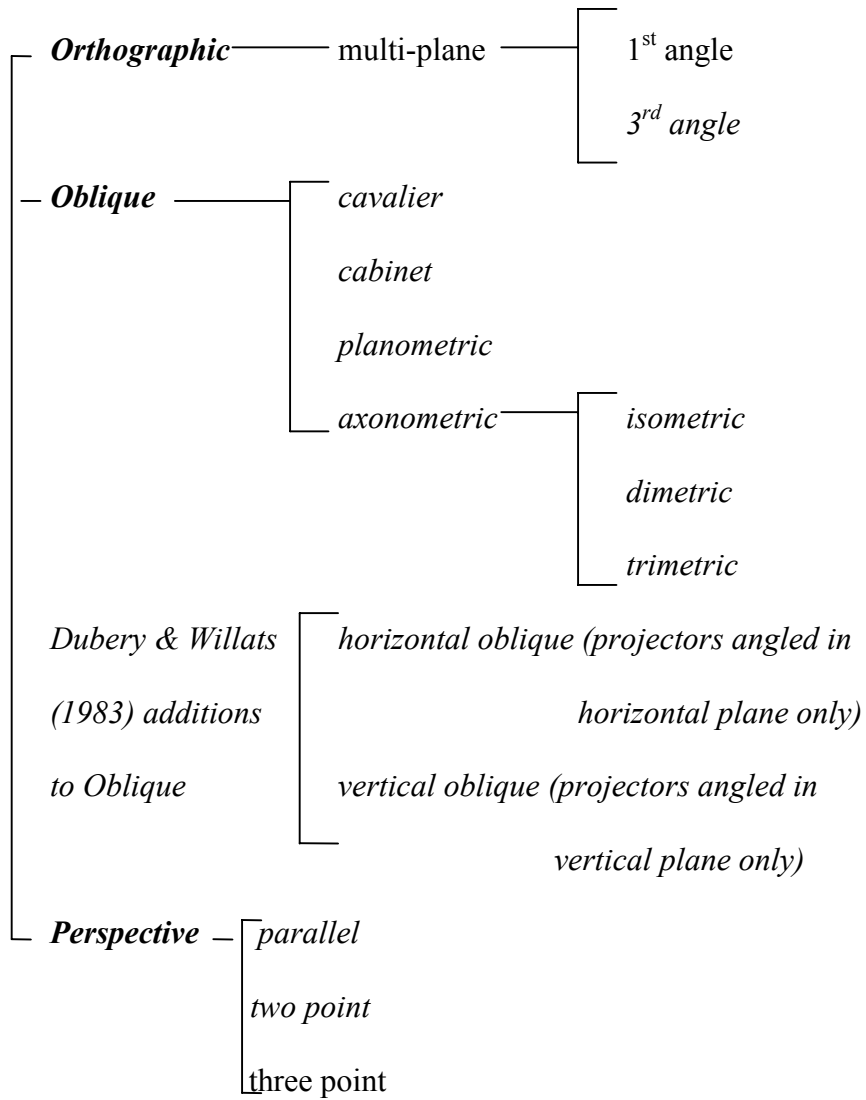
Orthographic multi-plane 1st angle

3rd angle

Oblique cavalier

cabinet

planometric

axonometric isometric

dimetric

trimetric

Dubery & Willats (1983) additions to Oblique

horizontal oblique (projectors angled in horizontal plane only)

vertical oblique (projectors angled in vertical plane only)

Perspective parallel

two point

three point